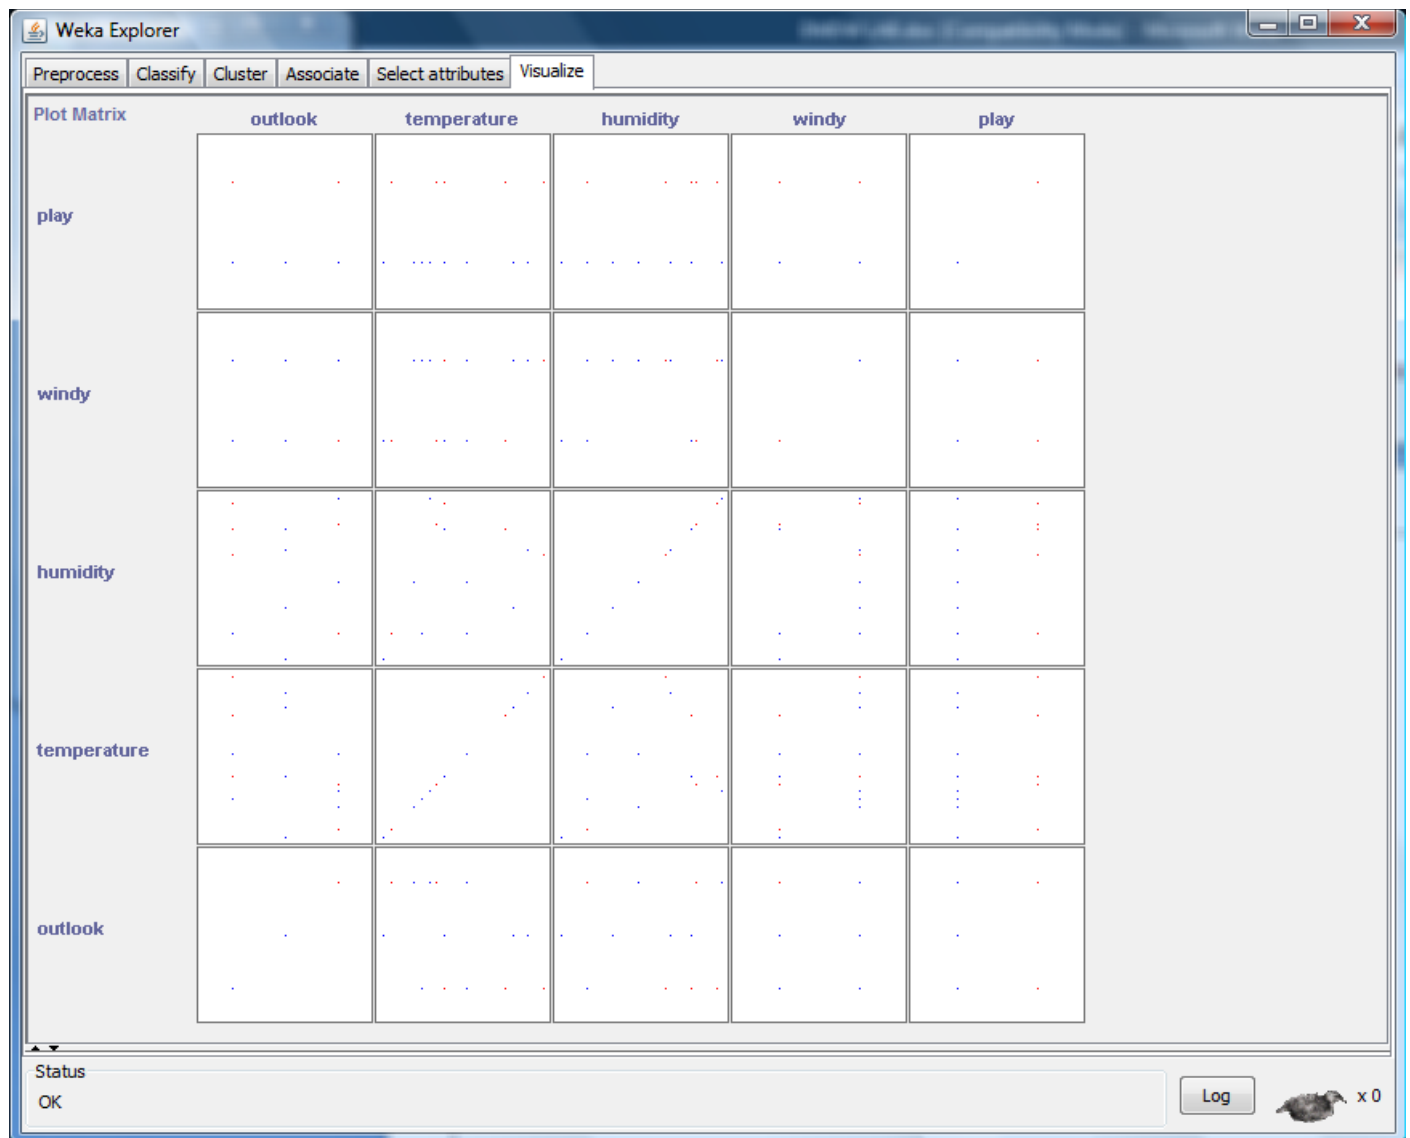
Weka Explorer

Preprocess | Classify | Cluster | Associate | Select attributes | Visualize

Plot Matrix

outlook temperature humidity windy play

play

windy

humidity

temperature

outlook

Status

OK

Log

x 0